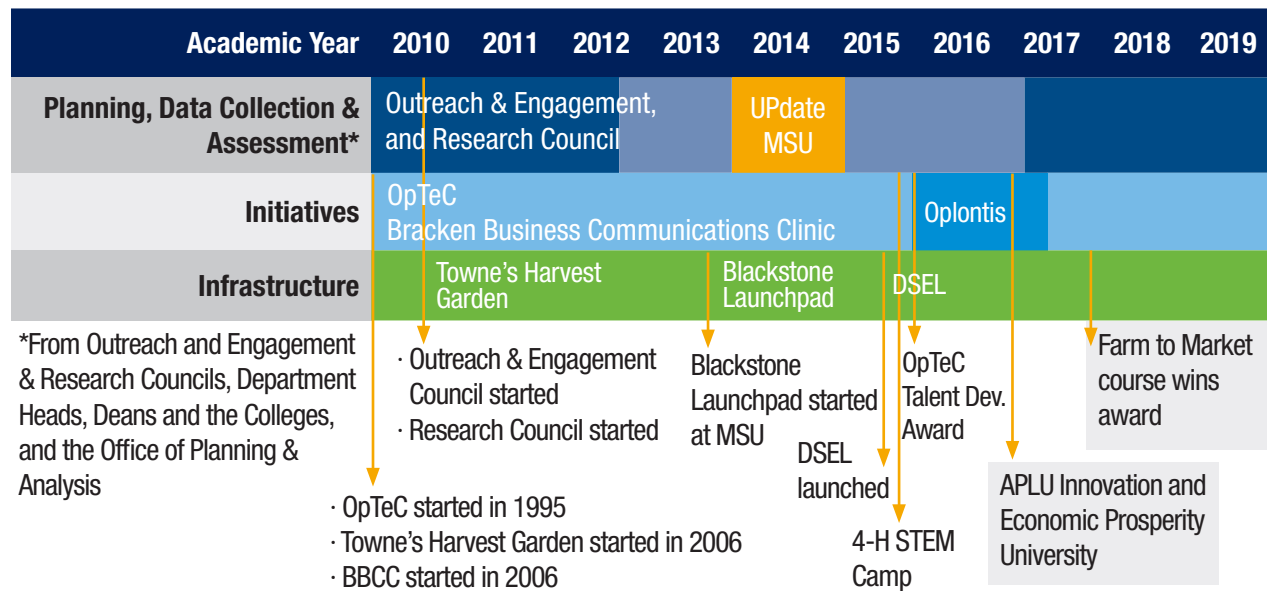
| Academic Year | 2010 | 2011 | 2012 | 2013 | 2014 | 2015 | 2016 | 2017 | 2018 | 2019 |
|---|---|---|---|---|---|---|---|---|---|---|
| Planning, Data Collection & Assessment* | Outreach & Engagement, and Research Council | | | | UPdate MSU | | | | | |
| Initiatives | OpTeC Bracken Business Communications Clinic | | | | | | Oplontis | | | |
| Infrastructure | Towne's Harvest Garden | | | | Blackstone Launchpad | | DSEL | | | |

*From Outreach and Engagement & Research Councils, Department Heads, Deans and the Colleges, and the Office of Planning & Analysis

· Outreach & Engagement Council started
· Research Council started

· OpTeC started in 1995
· Towne's Harvest Garden started in 2006
· BBCC started in 2006

Blackstone Launchpad started at MSU

DSEL launched

4-H STEM Camp

OpTeC Talent Dev. Award

APLU Innovation and Economic Prosperity University

Farm to Market course wins award